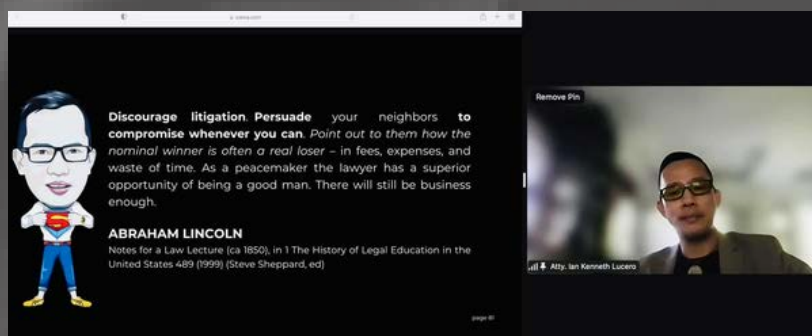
canva.com

Discourage litigation. Persuade your neighbors to compromise whenever you can. Point out to them how the nominal winner is often a real loser – in fees, expenses, and waste of time. As a peacemaker the lawyer has a superior opportunity of being a good man. There will still be business enough.

ABRAHAM LINCOLN

Notes for a Law Lecture (ca 1850), in 1 The History of Legal Education in the United States 489 (1999) (Steve Sheppard, ed)

page 81

Remove Pin

Atty. Ian Kenneth Lucero